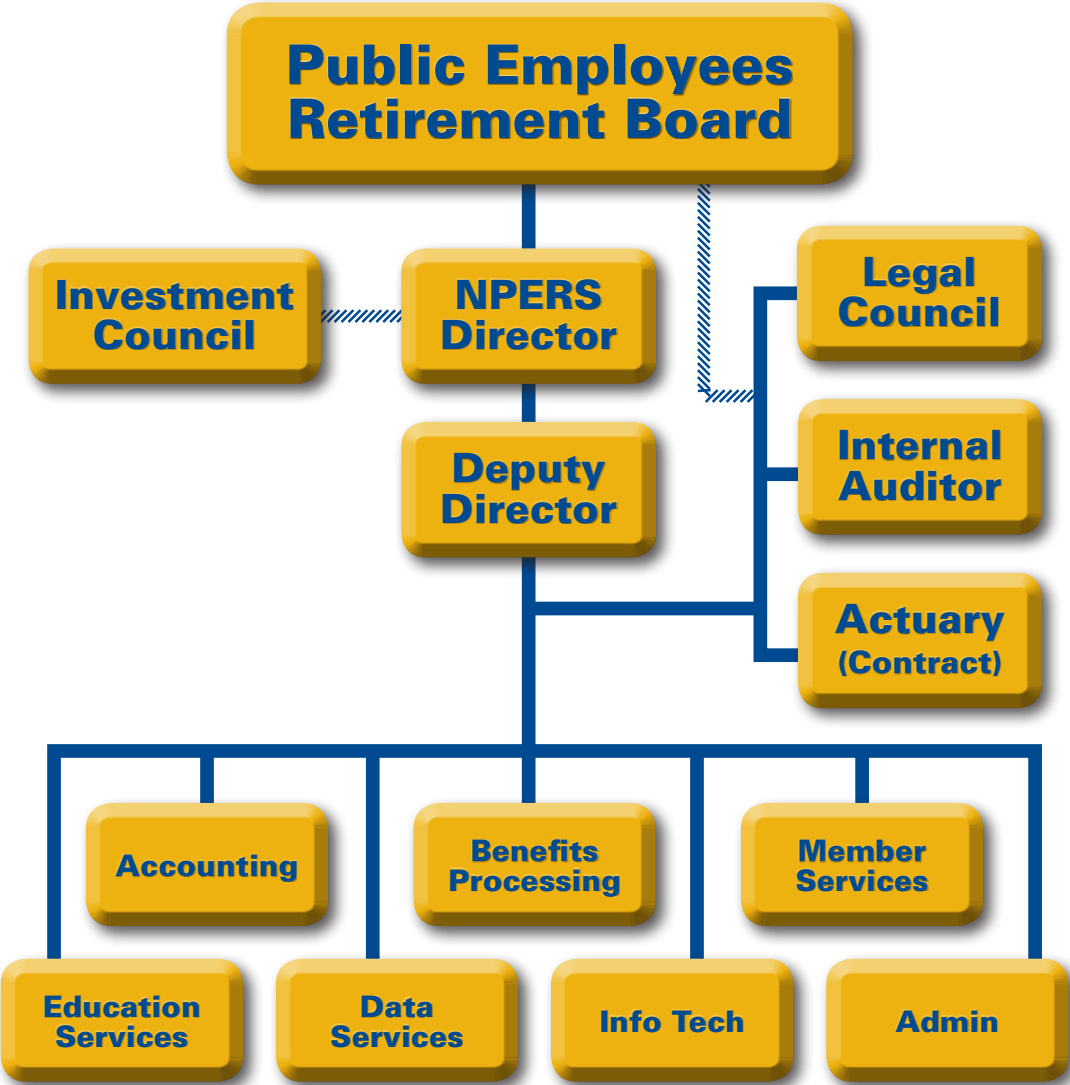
Public Employees Retirement Board

Investment Council

NPERS Director

Legal Council

Deputy Director

Internal Auditor

Actuary (Contract)

Accounting

Benefits Processing

Member Services

Education Services

Data Services

Info Tech

Admin